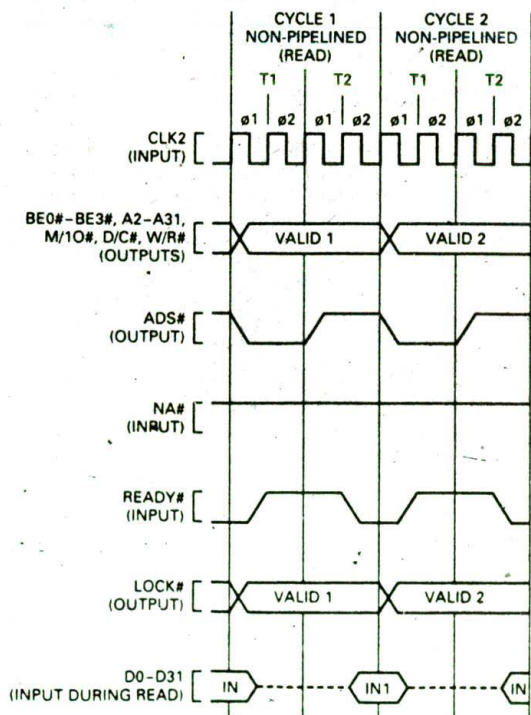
CYCLE 1
NON-PIPELINED
(READ)

CYCLE 2
NON-PIPELINED
(READ)

T1 T2 T1 T2

ø1 ø2 ø1 ø2 ø1 ø2 ø1 ø2

CLK2
(INPUT)

BE0#–BE3#, A2–A31,
M/IO#, D/C#, W/R#
(OUTPUTS)

VALID 1

VALID 2

ADS#
(OUTPUT)

NA#
(INPUT)

READY#
(INPUT)

LOCK#
(OUTPUT)

VALID 1

VALID 2

D0–D31
(INPUT DURING READ)

IN

IN1

IN